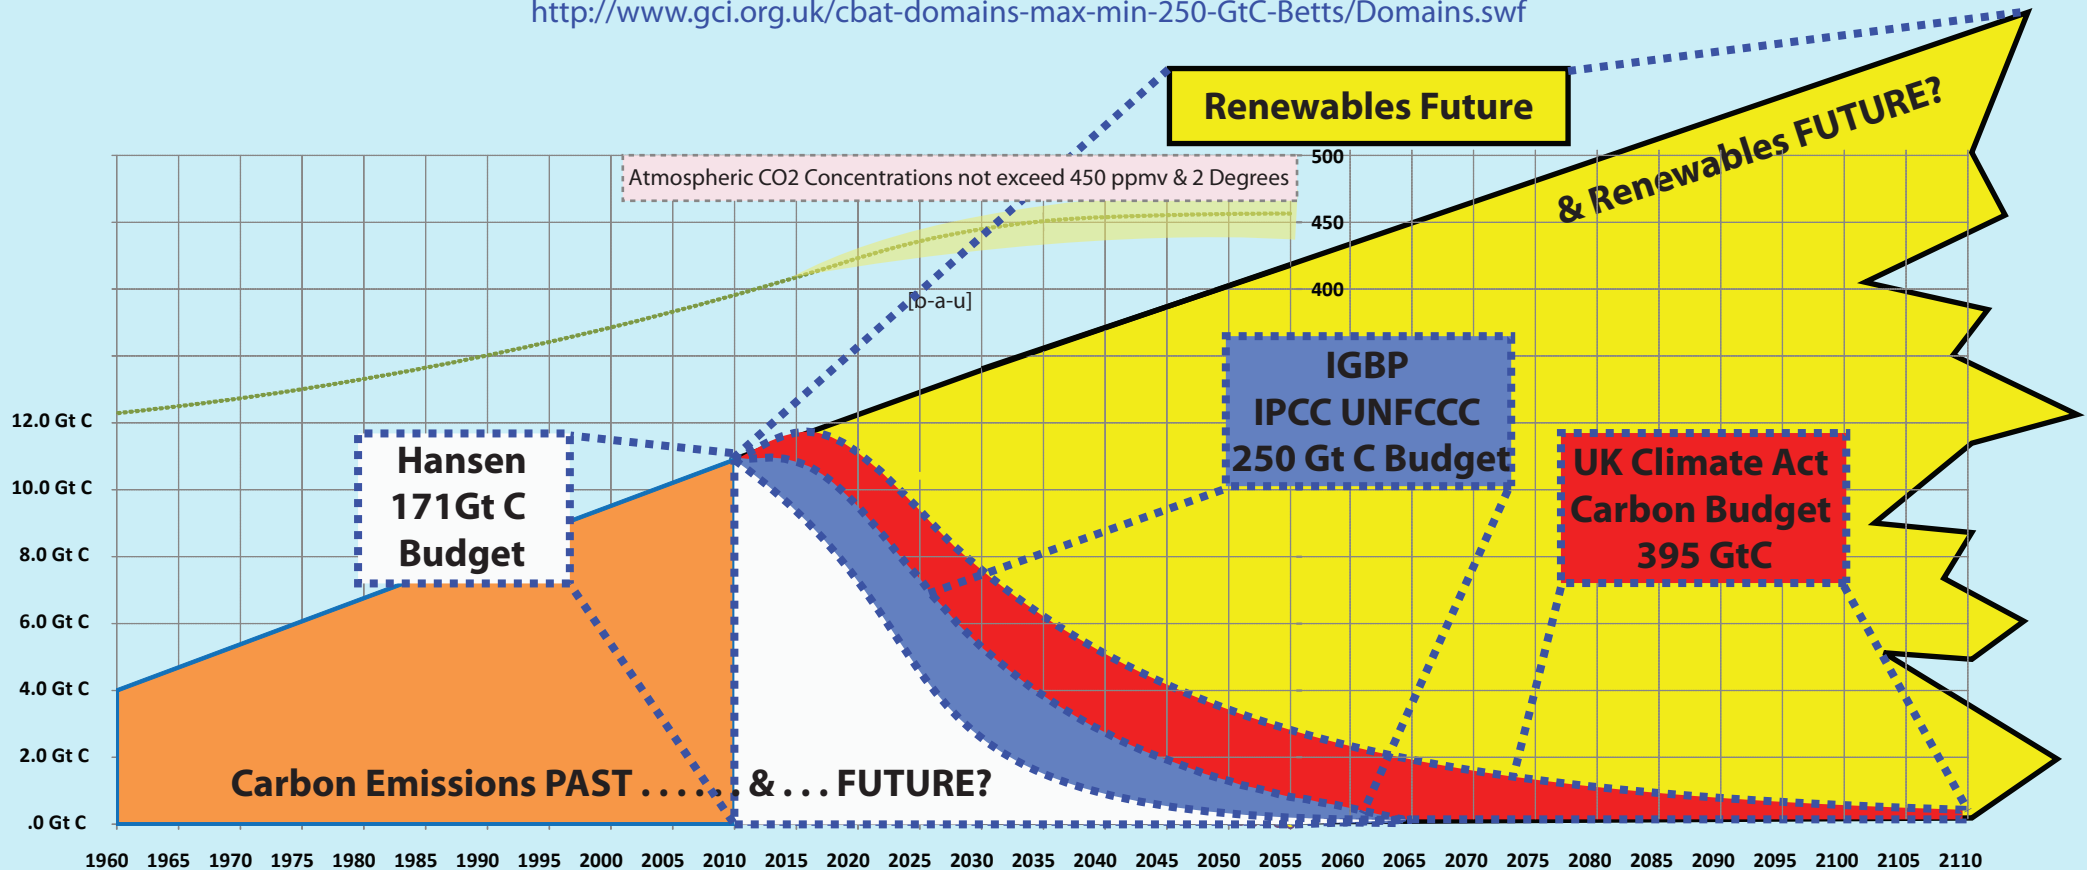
http://www.gci.org.uk/cbat-domains-max-min-250-GtC-Betts/Domains.swf

Renewables Future

& Renewables FUTURE?

Atmospheric CO2 Concentrations not exceed 450 ppmv & 2 Degrees

500
450
400

[b-a-u]

IGBP
IPCC UNFCCC
250 Gt C Budget

UK Climate Act
Carbon Budget
395 GtC

Hansen
171Gt C
Budget

12.0 Gt C
10.0 Gt C
8.0 Gt C
6.0 Gt C
4.0 Gt C
2.0 Gt C
.0 Gt C

Carbon Emissions PAST . . . . . . & . . . FUTURE?

1960 1965 1970 1975 1980 1985 1990 1995 2000 2005 2010 2015 2020 2025 2030 2035 2040 2045 2050 2055 2060 2065 2070 2075 2080 2085 2090 2095 2100 2105 2110